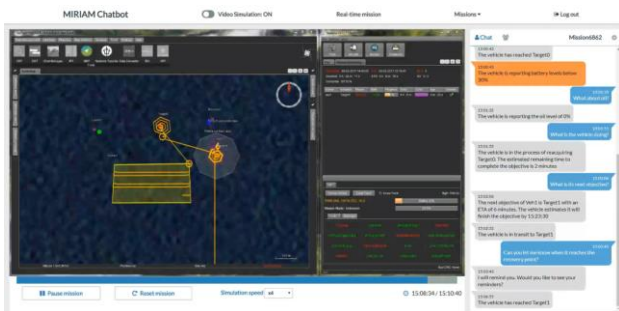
MIRIAM Chatbot
Video Simulation: ON
Real-time mission
Missions
Log out

Chat
Mission6862

The vehicle has reached Target0

The vehicle is reporting battery levels below 30%

What about oil?

The vehicle is reporting the oil level of 0%

What is the vehicle doing?

The vehicle is in the process of reacquiring Target0. The estimated remaining time to complete the objective is 2 minutes.

What is its next objective?

The next objective of Veh1 is Target1 with an ETA of 6 minutes. The vehicle estimates it will finish the objective by 15:23:30

The vehicle is in transit to Target1

Can you let me know when it reaches the recovery point?

I will remind you. Would you like to see your reminders?

The vehicle has reached Target1

Pause mission
Reset mission
Simulation speed x4
15:08:34 / 15:10:40